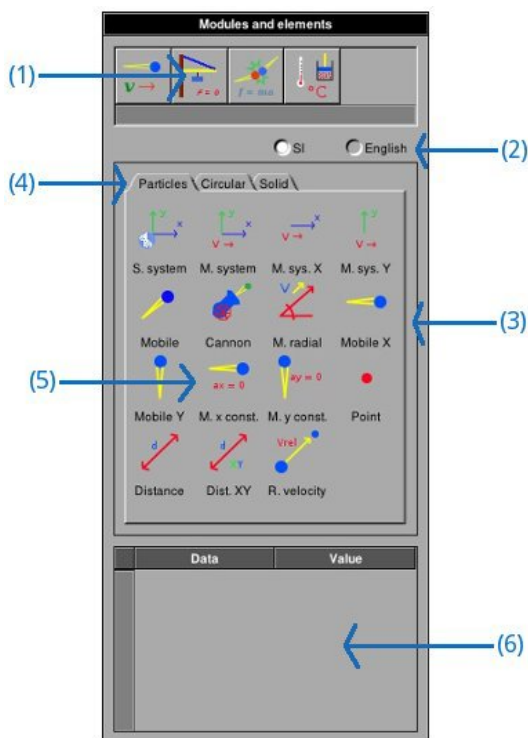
Modules and elements

(1)

$v \rightarrow$

$F = a$

$f = ma$

°C

SI

English

(2)

(4)

Particles

Circular

Solid

(3)

S. system

M. system

M. sys. X

M. sys. Y

Mobile

Cannon

M. radial

Mobile X

(5)

Mobile Y

M. x const.

M. y const.

Point

ax = 0

ay = 0

Distance

Dist. XY

R. velocity

Vrel

Data

Value

(6)